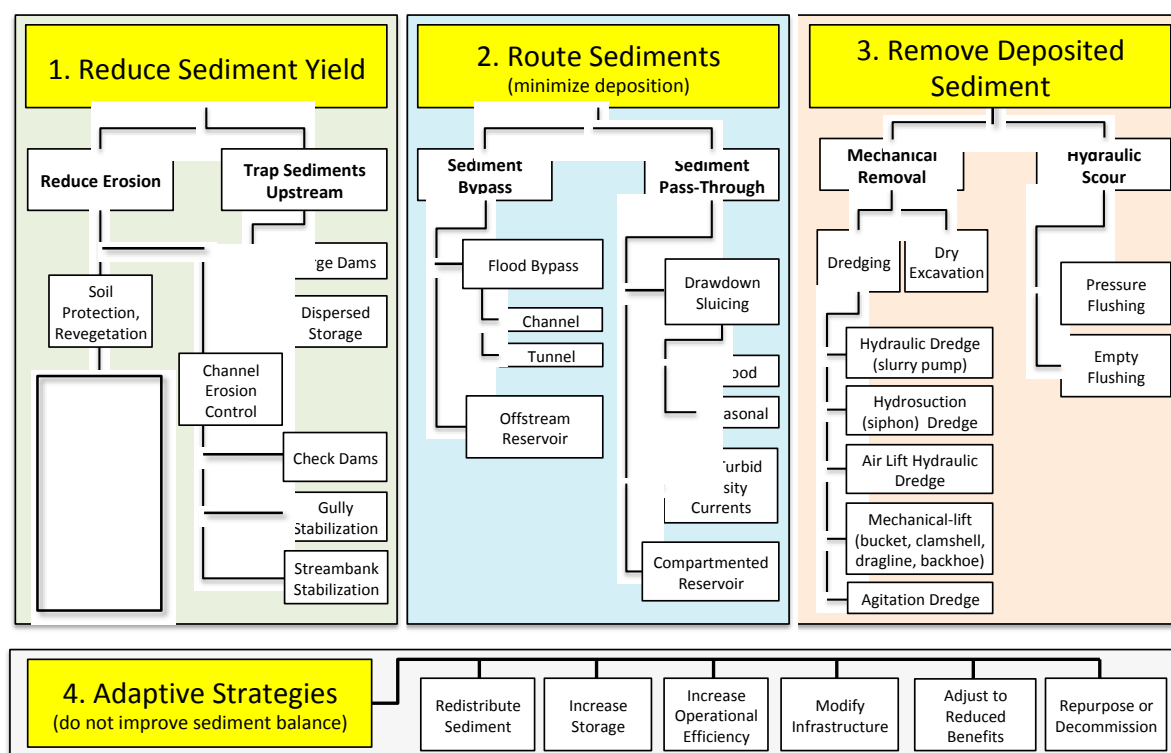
1. Reduce Sediment Yield

Reduce Erosion

Trap Sediments Upstream

Soil Protection, Revegetation

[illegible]ge Dams

Dispersed Storage

Channel Erosion Control

Check Dams

Gully Stabilization

Streambank Stabilization

2. Route Sediments
(minimize deposition)

Sediment Bypass

Sediment Pass-Through

Flood Bypass

Channel

Tunnel

Offstream Reservoir

Drawdown Sluicing

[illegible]ood

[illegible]asonal

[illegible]Turbid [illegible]sity Currents

Compartmented Reservoir

3. Remove Deposited Sediment

Mechanical Removal

Hydraulic Scour

Dredging

Dry Excavation

Hydraulic Dredge (slurry pump)

Hydrosuction (siphon) Dredge

Air Lift Hydraulic Dredge

Mechanical-lift (bucket, clamshell, dragline, backhoe)

Agitation Dredge

Pressure Flushing

Empty Flushing

4. Adaptive Strategies
(do not improve sediment balance)

Redistribute Sediment

Increase Storage

Increase Operational Efficiency

Modify Infrastructure

Adjust to Reduced Benefits

Repurpose or Decommission